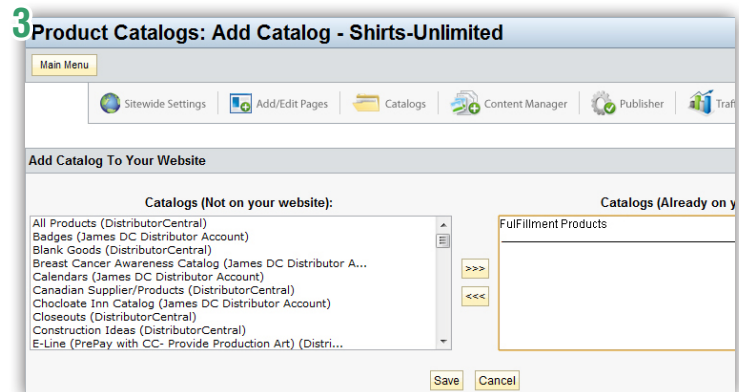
3 Product Catalogs: Add Catalog - Shirts-Unlimited

Main Menu

Sitewide Settings | Add/Edit Pages | Catalogs | Content Manager | Publisher | Traf

Add Catalog To Your Website

Catalogs (Not on your website):

All Products (DistributorCentral)
Badges (James DC Distributor Account)
Blank Goods (DistributorCentral)
Breast Cancer Awareness Catalog (James DC Distributor A...
Calendars (James DC Distributor Account)
Canadian Supplier/Products (DistributorCentral)
Chocloate Inn Catalog (James DC Distributor Account)
Closeouts (DistributorCentral)
Construction Ideas (DistributorCentral)
E-Line (PrePay with CC- Provide Production Art) (Distri...

>>>

<<<

Catalogs (Already on y

FulFillment Products

Save Cancel